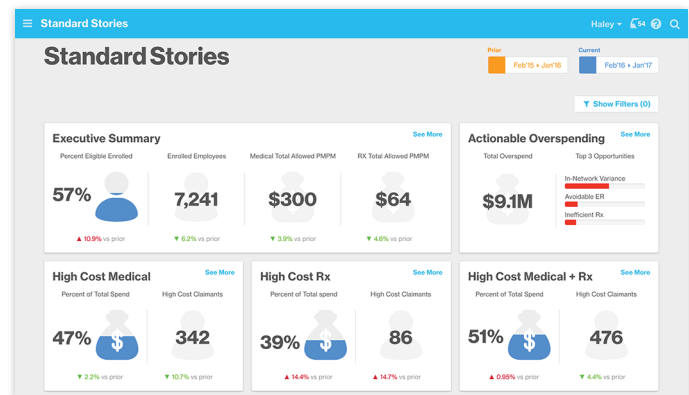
Standard Stories

Haley 54

Standard Stories

Prior
Feb'15 ▸ Jan'16

Current
Feb'16 ▸ Jan'17

Show Filters (0)

Executive Summary
See More

Percent Eligible Enrolled
57%
▲ 10.9% vs prior

Enrolled Employees
7,241
▼ 6.2% vs prior

Medical Total Allowed PMPM
$300
▼ 3.9% vs prior

RX Total Allowed PMPM
$64
▼ 4.6% vs prior

Actionable Overspending
See More

Total Overspend
$9.1M

Top 3 Opportunities
In-Network Variance
Avoidable ER
Inefficient Rx

High Cost Medical
See More

Percent of Total Spend
47%
▼ 2.2% vs prior

High Cost Claimants
342
▼ 10.7% vs prior

High Cost Rx
See More

Percent of Total spend
39%
▲ 14.4% vs prior

High Cost Claimants
86
▲ 14.7% vs prior

High Cost Medical + Rx
See More

Percent of Total Spend
51%
▲ 0.95% vs prior

High Cost Claimants
476
▼ 4.4% vs prior